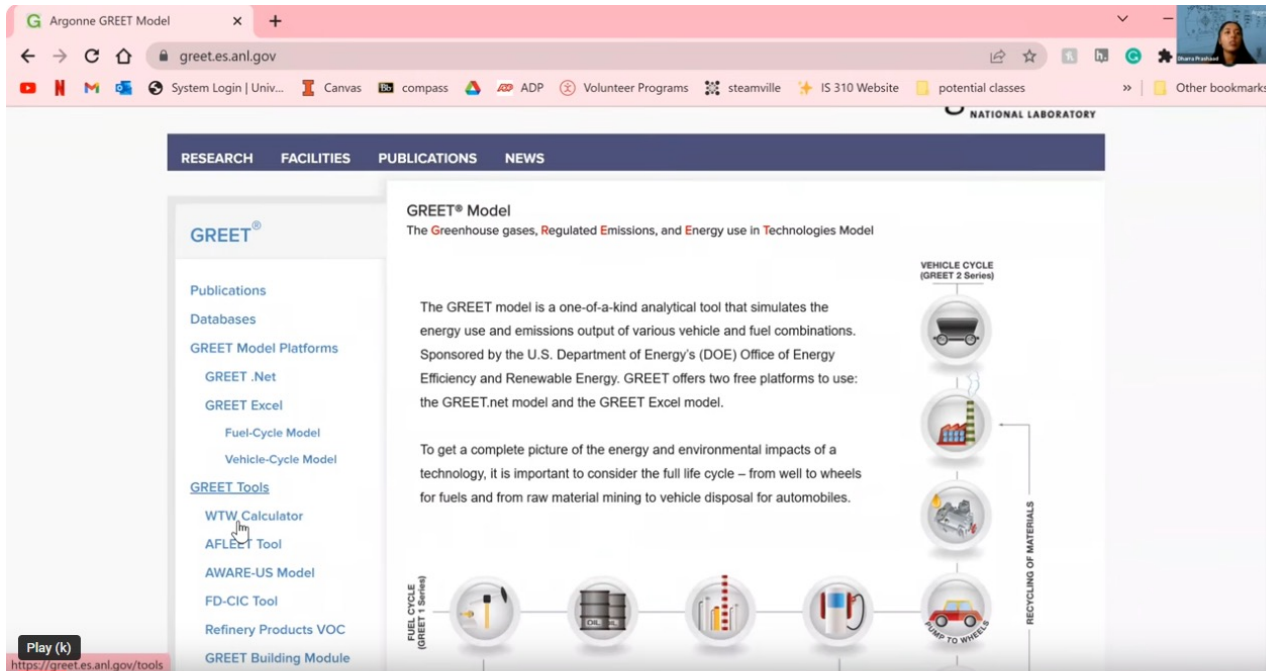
Argonne GREET Model
greet.es.anl.gov
System Login | Univ... Canvas compass ADP Volunteer Programs steamville IS 310 Website potential classes » Other bookmarks
Dharra Prashad
NATIONAL LABORATORY

RESEARCH FACILITIES PUBLICATIONS NEWS

GREET®

Publications
Databases
GREET Model Platforms
GREET .Net
GREET Excel
Fuel-Cycle Model
Vehicle-Cycle Model
GREET Tools
WTW Calculator
AFLEET Tool
AWARE-US Model
FD-CIC Tool
Refinery Products VOC
GREET Building Module

GREET® Model
The Greenhouse gases, Regulated Emissions, and Energy use in Technologies Model

The GREET model is a one-of-a-kind analytical tool that simulates the energy use and emissions output of various vehicle and fuel combinations. Sponsored by the U.S. Department of Energy's (DOE) Office of Energy Efficiency and Renewable Energy. GREET offers two free platforms to use: the GREET.net model and the GREET Excel model.

To get a complete picture of the energy and environmental impacts of a technology, it is important to consider the full life cycle – from well to wheels for fuels and from raw material mining to vehicle disposal for automobiles.

VEHICLE CYCLE (GREET 2 Series)
RECYCLING OF MATERIALS
FUEL CYCLE (GREET 1 Series)
OIL
PUMP TO WHEELS

Play (k)
https://greet.es.anl.gov/tools